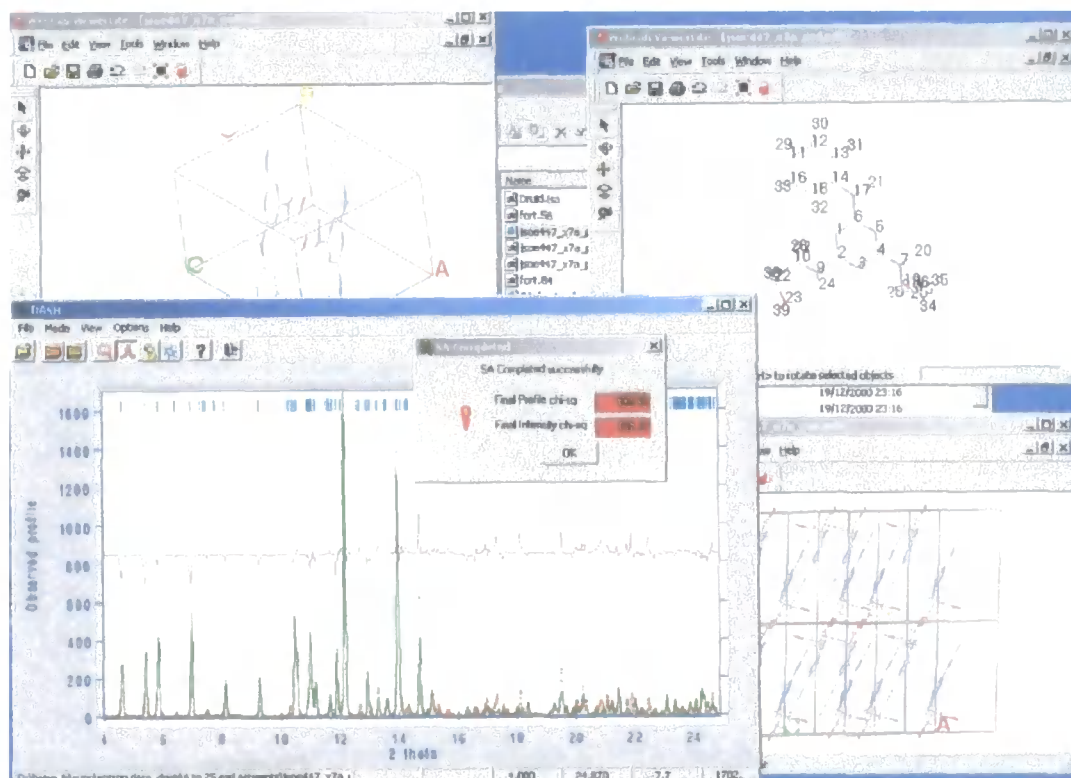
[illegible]
File Edit View Tools Window Help
B
C
A

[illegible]
File Edit View Tools Window Help
30
29 11 12 13 31
33 16 18 14 17 21
32
6
5
1
2
3
4
7
20
10
9
24
22
25
35
34
23
39

Name
Druid.ico
fort.56
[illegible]
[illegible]
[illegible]
fort.84

DASH
File Mode View Options Help

SA Completed
SA Completed successfully
Final Profile chi-sq
Final Intensity chi-sq
OK

> to rotate selected objects
19/12/2000 23:16
19/12/2000 23:16

Help

1600
1400
1200
1000
800
600
400
200
0
Observed profile
4
6
8
10
12
14
16
18
20
22
24
2 theta

A

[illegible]
1.000
24.870
-7.7
1702